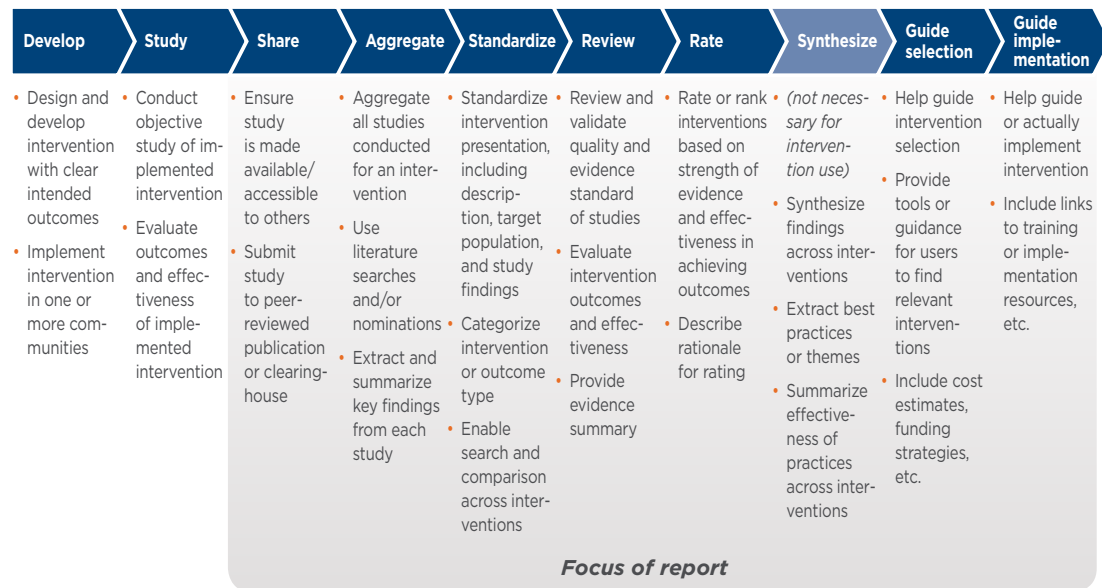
Develop

Study

Share

Aggregate

Standardize

Review

Rate

Synthesize

Guide selection

Guide implementation

• Design and develop intervention with clear intended outcomes
• Implement intervention in one or more communities

• Conduct objective study of implemented intervention
• Evaluate outcomes and effectiveness of implemented intervention

• Ensure study is made available/ accessible to others
• Submit study to peer-reviewed publication or clearinghouse

• Aggregate all studies conducted for an intervention
• Use literature searches and/or nominations
• Extract and summarize key findings from each study

• Standardize intervention presentation, including description, target population, and study findings
• Categorize intervention or outcome type
• Enable search and comparison across interventions

• Review and validate quality and evidence standard of studies
• Evaluate intervention outcomes and effectiveness
• Provide evidence summary

• Rate or rank interventions based on strength of evidence and effectiveness in achieving outcomes
• Describe rationale for rating

• (not necessary for intervention use)
• Synthesize findings across interventions
• Extract best practices or themes
• Summarize effectiveness of practices across interventions

• Help guide intervention selection
• Provide tools or guidance for users to find relevant interventions
• Include cost estimates, funding strategies, etc.

• Help guide or actually implement intervention
• Include links to training or implementation resources, etc.

Focus of report